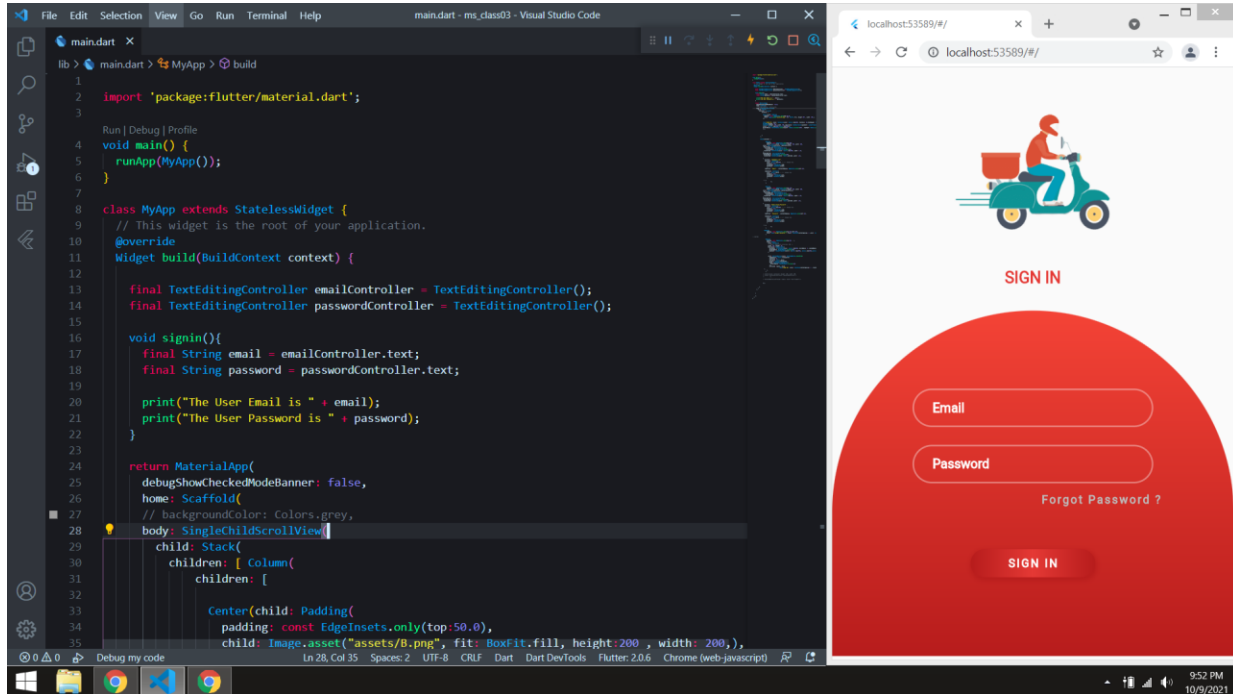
File Edit Selection View Go Run Terminal Help

main.dart - ms_class03 - Visual Studio Code

main.dart ×

lib > main.dart > MyApp > build

1
2 import 'package:flutter/material.dart';
3
Run | Debug | Profile
4 void main() {
5 runApp(MyApp());
6 }
7
8 class MyApp extends StatelessWidget {
9 // This widget is the root of your application.
10 @override
11 Widget build(BuildContext context) {
12
13 final TextEditingController emailController = TextEditingController();
14 final TextEditingController passwordController = TextEditingController();
15
16 void signin(){
17 final String email = emailController.text;
18 final String password = passwordController.text;
19
20 print("The User Email is " + email);
21 print("The User Password is " + password);
22 }
23
24 return MaterialApp(
25 debugShowCheckedModeBanner: false,
26 home: Scaffold(
27 // backgroundColor: Colors.grey,
28 body: SingleChildScrollView(
29 child: Stack(
30 children: [ Column(
31 children: [
32
33 Center(child: Padding(
34 padding: const EdgeInsets.only(top:50.0),
35 child: Image.asset("assets/B.png", fit: BoxFit.fill, height:200 , width: 200,),

⊗ 0 ⚠ 0 Debug my code Ln 28, Col 35 Spaces: 2 UTF-8 CRLF Dart Dart DevTools Flutter: 2.0.6 Chrome (web-javascript)

localhost:53589/#/ ×

localhost:53589/#/

SIGN IN

Email

Password

Forgot Password ?

SIGN IN

9:52 PM
10/9/2021